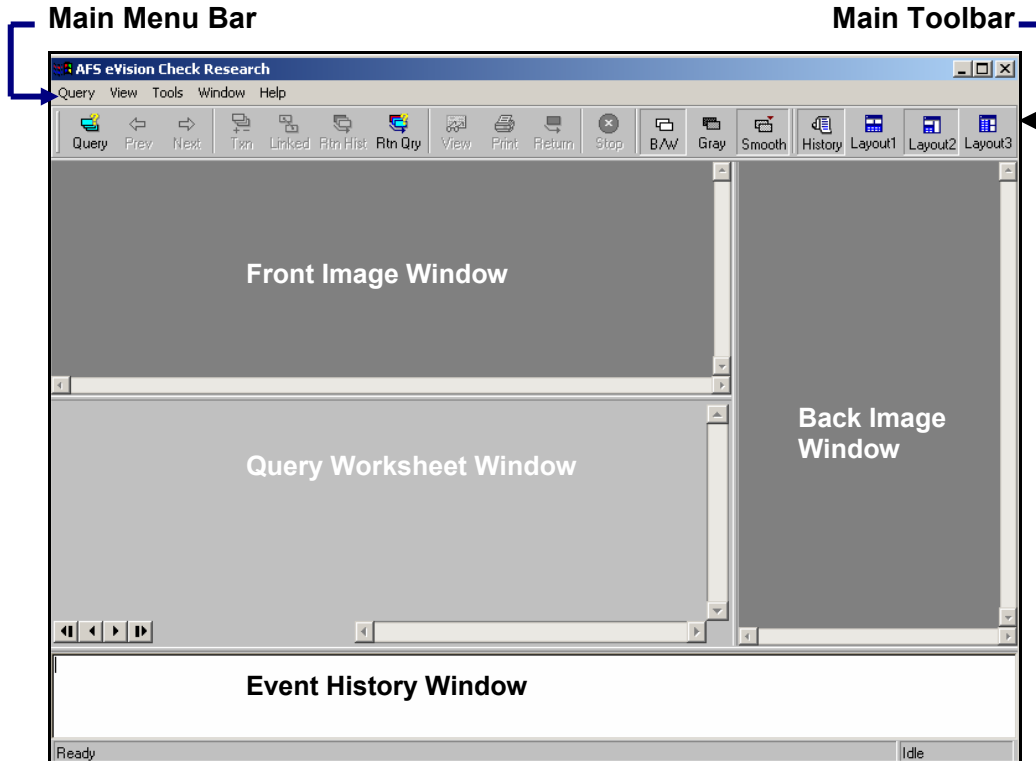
Main Menu Bar

Main Toolbar

AFS eVision Check Research

Query View Tools Window Help

Query Prev Next Txn Linked Rtn Hist Rtn Qry View Print Return Stop B/W Gray Smooth History Layout1 Layout2 Layout3

Front Image Window

Back Image Window

Query Worksheet Window

Event History Window

Ready

Idle